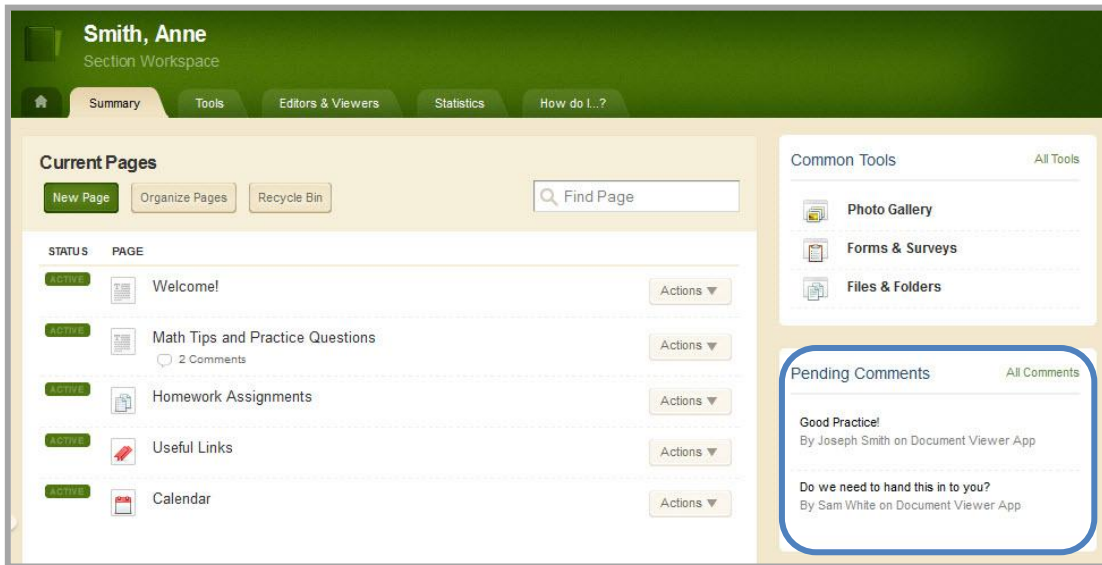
Smith, Anne
Section Workspace

Summary
Tools
Editors & Viewers
Statistics
How do I...?

Current Pages

New Page
Organize Pages
Recycle Bin
Find Page

| STATUS | PAGE | |
|---|---|---|
| ACTIVE | Welcome! | Actions ▼ |
| ACTIVE | Math Tips and Practice Questions<br>2 Comments | Actions ▼ |
| ACTIVE | Homework Assignments | Actions ▼ |
| ACTIVE | Useful Links | Actions ▼ |
| ACTIVE | Calendar | Actions ▼ |

Common Tools
All Tools
Photo Gallery
Forms & Surveys
Files & Folders

Pending Comments
All Comments
Good Practice!
By Joseph Smith on Document Viewer App
Do we need to hand this in to you?
By Sam White on Document Viewer App